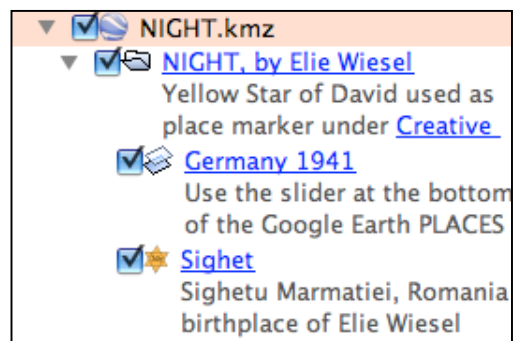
NIGHT.kmz

NIGHT, by Elie Wiesel

Yellow Star of David used as place marker under Creative

Germany 1941

Use the slider at the bottom of the Google Earth PLACES

Sighet

Sighetu Marmatiei, Romania birthplace of Elie Wiesel